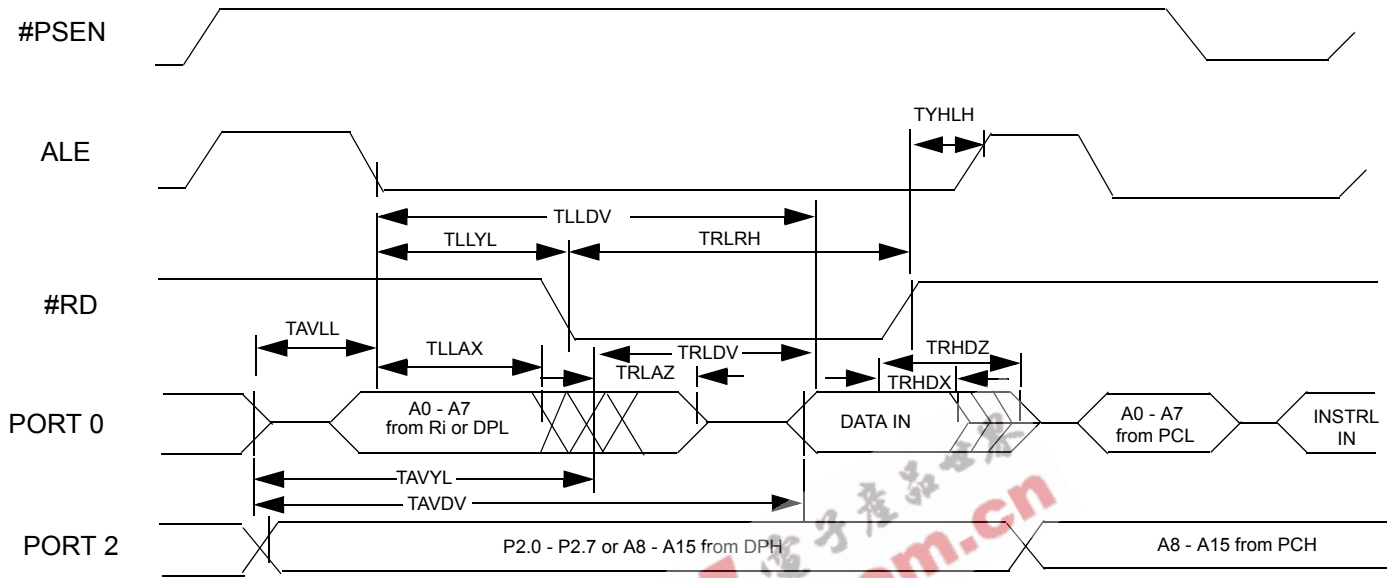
#PSEN

ALE

TYHLH

TLLDV

TLLYL

TRLRH

#RD

TAVLL

TLLAX

TRLDV

TRHDZ

TRLAZ

TRHDX

PORT 0

A0 - A7 from Ri or DPL

DATA IN

A0 - A7 from PCL

INSTRL IN

TAVYL

TAVDV

PORT 2

P2.0 - P2.7 or A8 - A15 from DPH

A8 - A15 from PCH

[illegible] .cn